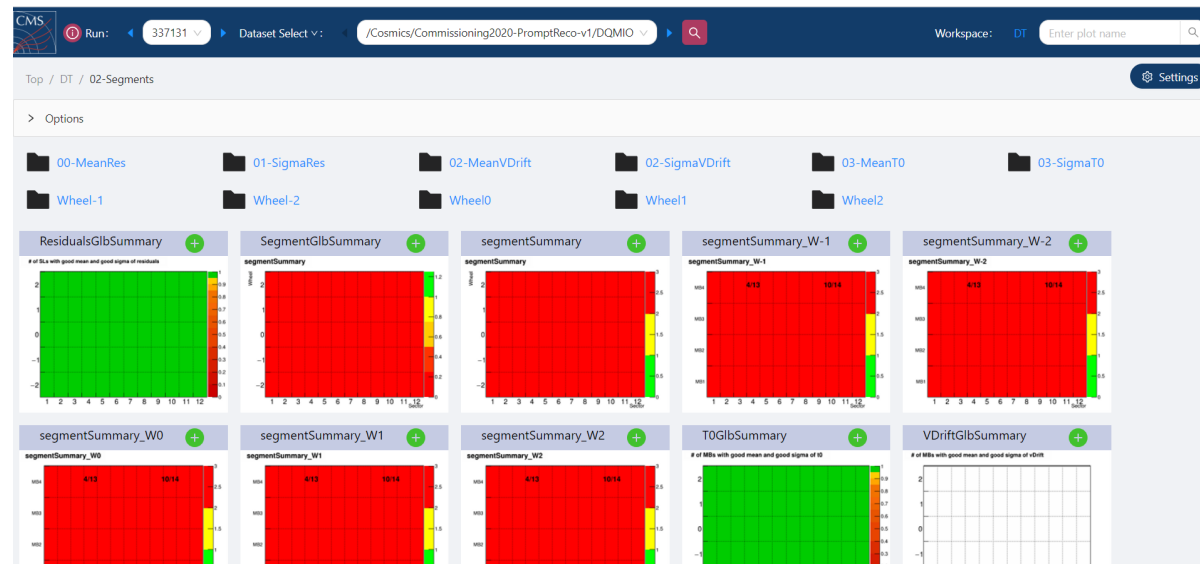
CMS Run: 337131 Dataset Select: /Cosmics/Commissioning2020-PromptReco-v1/DQMIO Workspace: DT Enter plot name

Top / DT / 02-Segments

Settings

Options

00-MeanRes 01-SigmaRes 02-MeanVDrift 02-SigmaVDrift 03-MeanT0 03-SigmaT0

Wheel-1 Wheel-2 Wheel0 Wheel1 Wheel2

ResidualsGlbSummary
# of SLs with good mean and good sigma of residuals
2 1 0 −1 −2
1 2 3 4 5 6 7 8 9 10 11 12
1 0.9 0.8 0.7 0.6 0.5 0.4 0.3 0.2 0.1 0

SegmentGlbSummary
segmentSummary
Wheel
2 1 0 −1 −2
1 2 3 4 5 6 7 8 9 10 11 12
Sector
1.2 1 0.8 0.6 0.4 0.2 0

segmentSummary
segmentSummary
Wheel
2 1 0 −1 −2
1 2 3 4 5 6 7 8 9 10 11 12
Sector
3 2.5 2 1.5 1 0.5 0

segmentSummary_W-1
segmentSummary_W-1
MB4 MB3 MB2 MB1
4/13 10/14
1 2 3 4 5 6 7 8 9 10 11 12
Sector
3 2.5 2 1.5 1 0.5 0

segmentSummary_W-2
segmentSummary_W-2
MB4 MB3 MB2 MB1
4/13 10/14
1 2 3 4 5 6 7 8 9 10 11 12
Sector
3 2.5 2 1.5 1 0.5 0

segmentSummary_W0
segmentSummary_W0
MB4 MB3 MB2
4/13 10/14
3 2.5 2 1.5 1

segmentSummary_W1
segmentSummary_W1
MB4 MB3 MB2
4/13 10/14
1.2 1 0.8 0.6 0.4

segmentSummary_W2
segmentSummary_W2
MB4 MB3 MB2
4/13 10/14
3 2.5 2 1.5 1

T0GlbSummary
# of MBs with good mean and good sigma of t0
2 1 0 −1
1 0.9 0.8 0.7 0.6 0.5 0.4 0.3

VDriftGlbSummary
# of MBs with good mean and good sigma of vDrift
2 1 0 −1